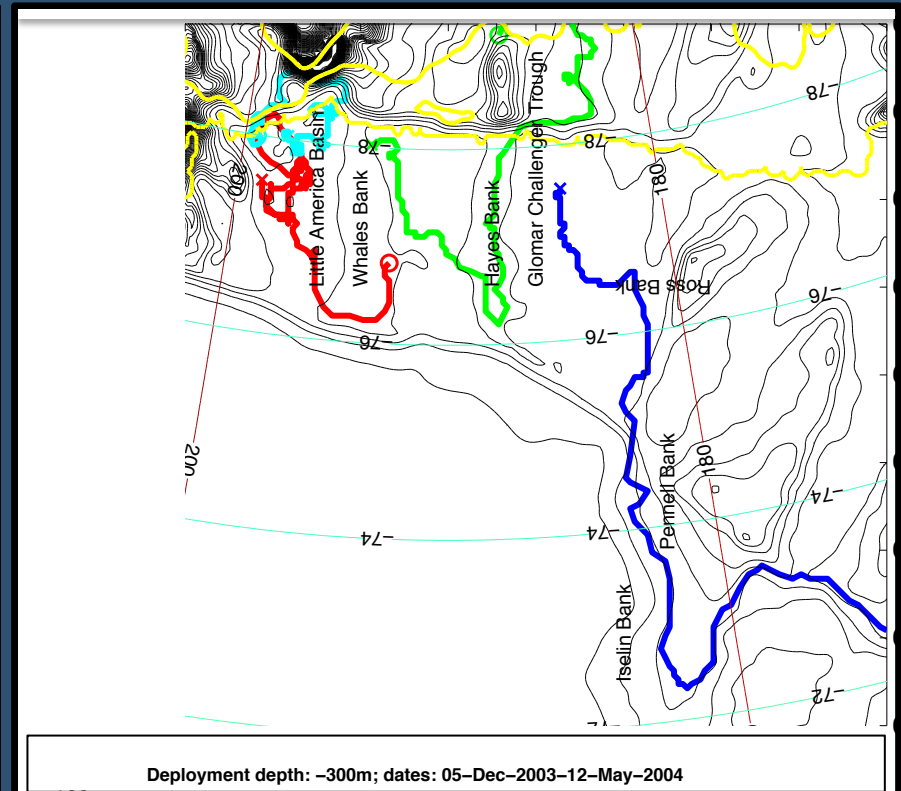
−78
−78
−78
Little America Basin
Whales Bank
Hayes Bank
Glomar Challenger Trough
180
Ross Bank
−76
−76
−76
200
200
Pennell Bank
180
−74
−74
−74
Iselin Bank
−72
Deployment depth: −300m; dates: 05−Dec−2003−12−May−2004